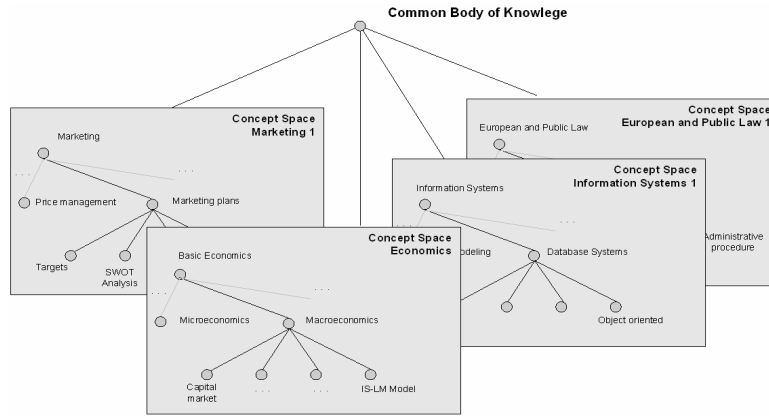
Common Body of Knowlege

Concept Space Marketing 1

Marketing

. . .

. . .

Price management

Marketing plans

Targets

SWOT Analysis

Concept Space European and Public Law 1

European and Public Law

Administrative procedure

Concept Space Information Systems 1

Information Systems

. . .

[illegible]odeling

Database Systems

Object oriented

Concept Space Economics

Basic Economics

. . .

. . .

Microeconomics

Macroeconomics

Capital market

. . .

. . .

IS-LM Model